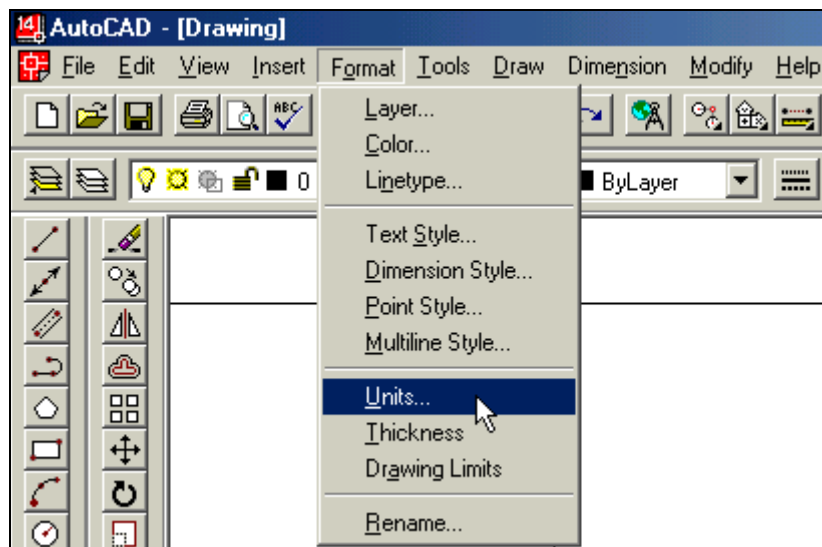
14 AutoCAD - [Drawing]

File Edit View Insert Format Tools Draw Dimension Modify Help

0

ByLayer

Layer...
Color...
Linetype...

Text Style...
Dimension Style...
Point Style...
Multiline Style...

Units...
Thickness
Drawing Limits

Rename...